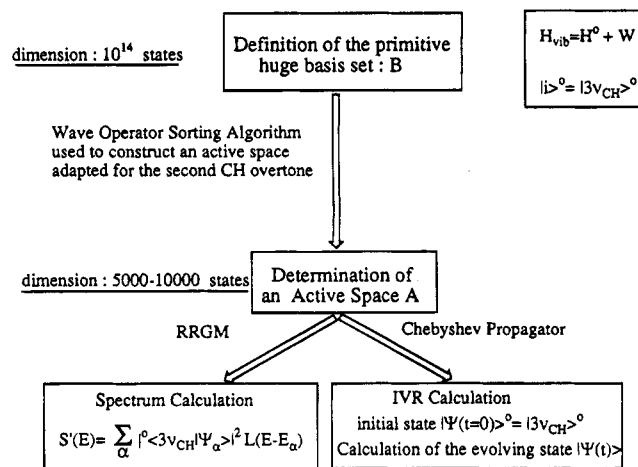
dimension : $10^{14}$ states

Definition of the primitive huge basis set : B

$H_{vib}=H^{o}+W$

$|i>^{o}=|3v_{CH}>^{o}$

Wave Operator Sorting Algorithm used to construct an active space adapted for the second CH overtone

dimension : 5000-10000 states

Determination of an Active Space A

RRGM

Chebyshev Propagator

Spectrum Calculation

$S'(E)=\sum_{\alpha}|^{o}<3v_{CH}|\Psi_{\alpha}>|^{2}L(E-E_{\alpha})$

IVR Calculation

initial state $|\Psi(t=0)>^{o}=|3v_{CH}>^{o}$

Calculation of the evolving state $|\Psi(t)>$